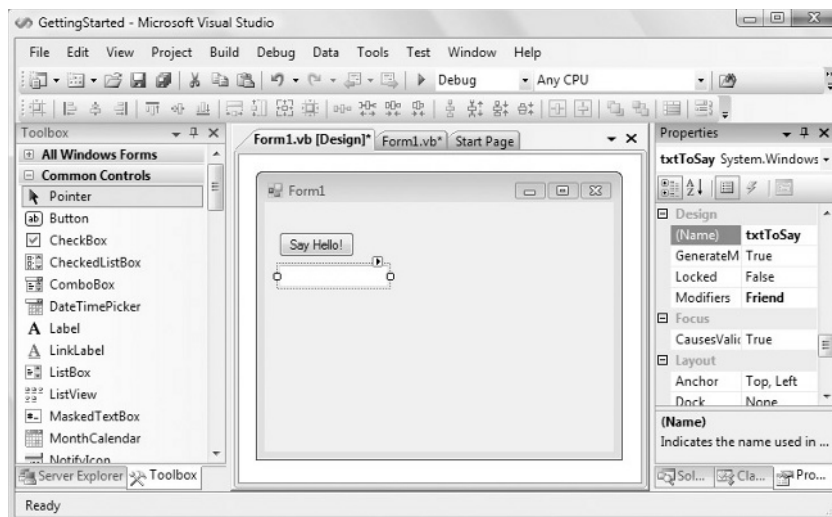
GettingStarted - Microsoft Visual Studio

File Edit View Project Build Debug Data Tools Test Window Help

Debug Any CPU

Toolbox

All Windows Forms
Common Controls
Pointer
Button
CheckBox
CheckedListBox
ComboBox
DateTimePicker
Label
LinkLabel
ListBox
ListView
MaskedTextBox
MonthCalendar
NotifyIcon

Server Explorer Toolbox

Form1.vb [Design]* Form1.vb* Start Page

Form1

Say Hello!

Properties

txtToSay System.Windows

| Design | |
|---|---|
| (Name) | txtToSay |
| GenerateM | True |
| Locked | False |
| Modifiers | Friend |
| Focus | |
| CausesValic | True |
| Layout | |
| Anchor | Top, Left |
| Dock | None |

(Name)
Indicates the name used in ...

Sol... Cla... Pro...

Ready